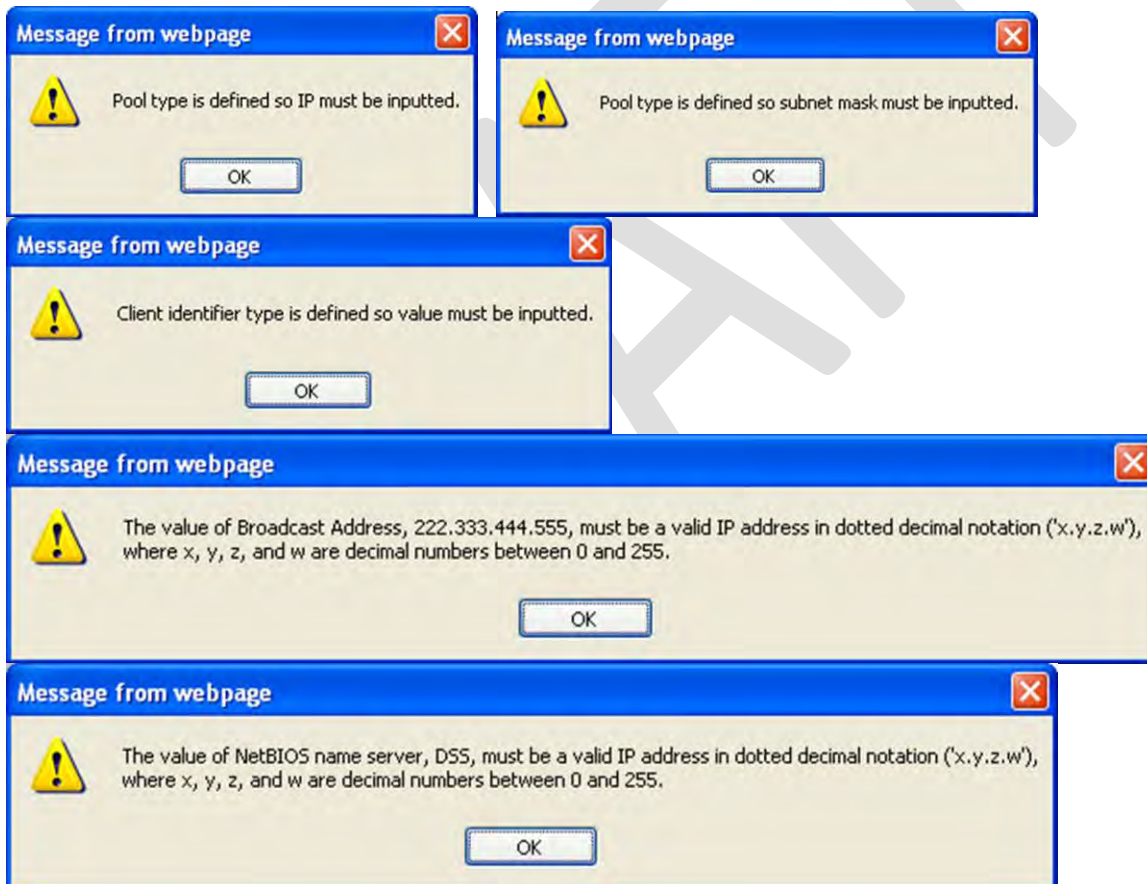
Message from webpage

Pool type is defined so IP must be inputted.

OK

Message from webpage

Pool type is defined so subnet mask must be inputted.

OK

Message from webpage

Client identifier type is defined so value must be inputted.

OK

Message from webpage

The value of Broadcast Address, 222.333.444.555, must be a valid IP address in dotted decimal notation ('x.y.z.w'), where x, y, z, and w are decimal numbers between 0 and 255.

OK

Message from webpage

The value of NetBIOS name server, DSS, must be a valid IP address in dotted decimal notation ('x.y.z.w'), where x, y, z, and w are decimal numbers between 0 and 255.

OK